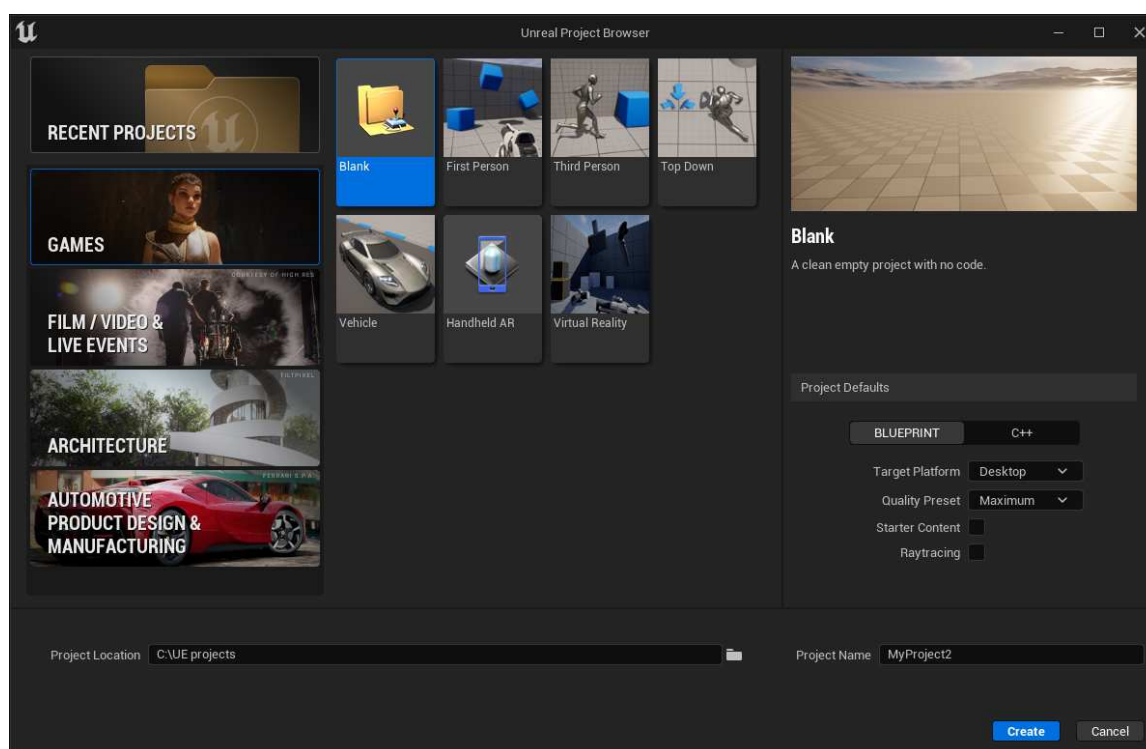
Unreal Project Browser

RECENT PROJECTS

GAMES

COURTESY OF HIGH RES

FILM / VIDEO & LIVE EVENTS

FILTPIXEL

ARCHITECTURE

FERRARI S.P.A.

AUTOMOTIVE PRODUCT DESIGN & MANUFACTURING

Blank

First Person

Third Person

Top Down

Vehicle

Handheld AR

Virtual Reality

Blank

A clean empty project with no code.

Project Defaults

BLUEPRINT

C++

Target Platform Desktop

Quality Preset Maximum

Starter Content

Raytracing

Project Location C:\UE projects

Project Name MyProject2

Create

Cancel